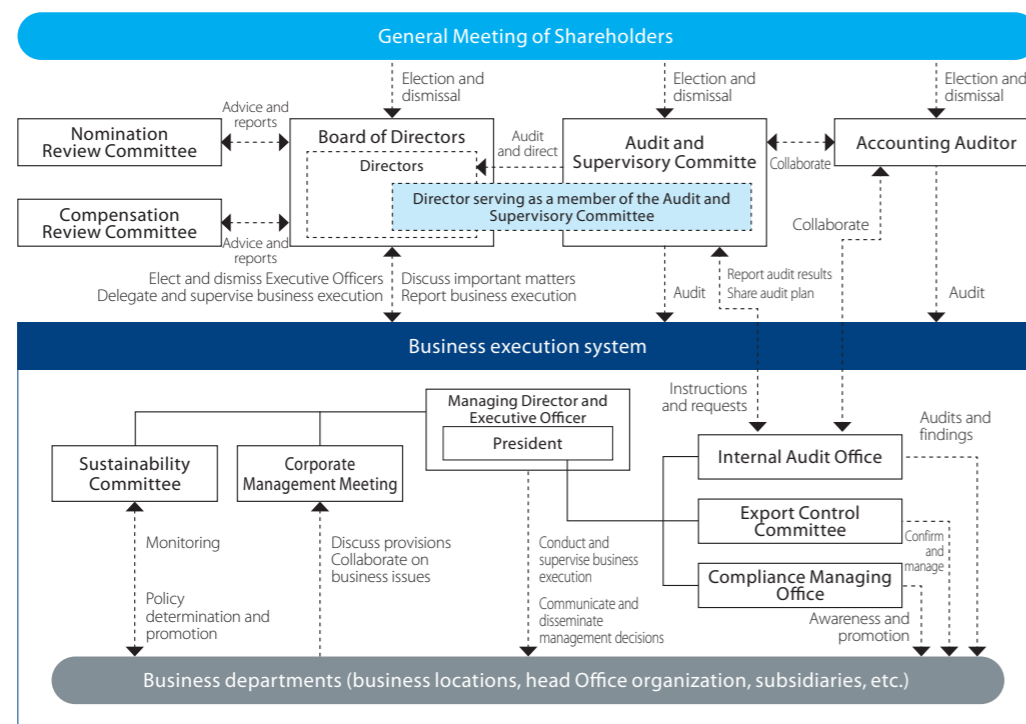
General Meeting of Shareholders

Election and dismissal

Election and dismissal

Election and dismissal

Nomination Review Committee

Advice and reports

Board of Directors

Directors

Audit and direct

Audit and Supervisory Committe

Collaborate

Accounting Auditor

Director serving as a member of the Audit and Supervisory Committee

Compensation Review Committee

Advice and reports

Collaborate

Elect and dismiss Executive Officers
Delegate and supervise business execution

Discuss important matters
Report business execution

Audit

Report audit results
Share audit plan

Audit

Business execution system

Managing Director and Executive Officer

President

Instructions and requests

Audits and findings

Sustainability Committee

Corporate Management Meeting

Internal Audit Office

Export Control Committee

Confirm and manage

Compliance Managing Office

Monitoring

Policy determination and promotion

Discuss provisions
Collaborate on business issues

Conduct and supervise business execution

Communicate and disseminate management decisions

Awareness and promotion

Business departments (business locations, head Office organization, subsidiaries, etc.)